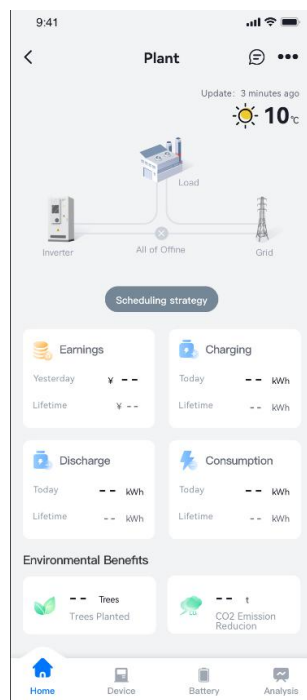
9:41

Plant

Update : 3 minutes ago

10℃

Load

Inverter

All of Offine

Grid

Scheduling strategy

Earnings

Yesterday ¥ - -

Lifetime ¥ - -

Charging

Today - - kWh

Lifetime - - kWh

Discharge

Today - - kWh

Lifetime - - kWh

Consumption

Today - - kWh

Lifetime - - kWh

Environmental Benefits

- - Trees

Trees Planted

- - t

CO2 Emission Reducion

Home

Device

Battery

Analysis